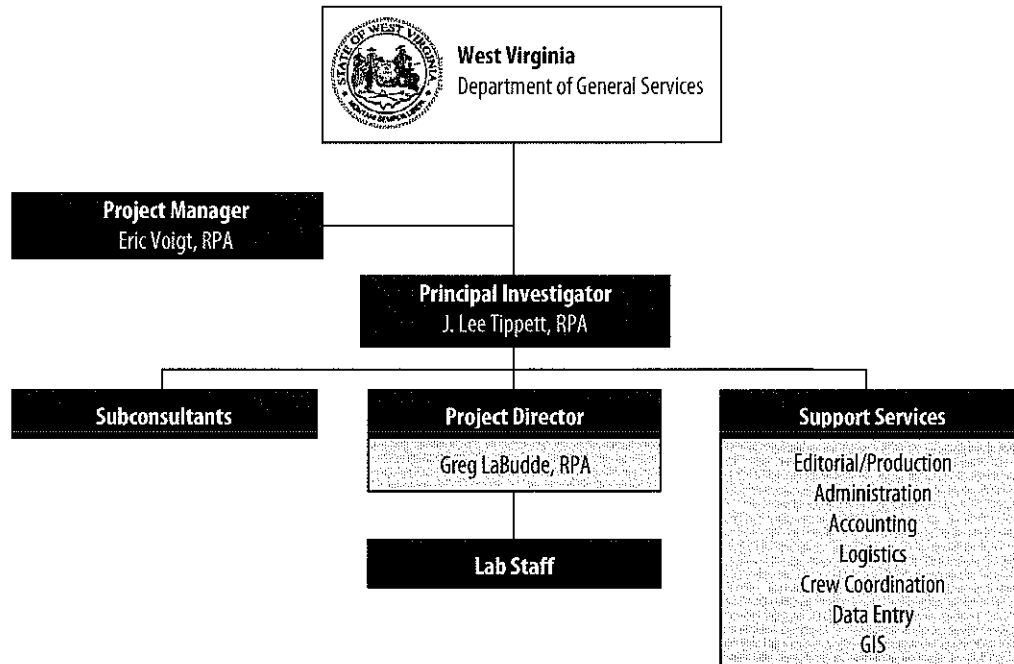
STATE OF WEST VIRGINIA
MONTANI SEMPER LIBERI

West Virginia
Department of General Services

Project Manager
Eric Voigt, RPA

Principal Investigator
J. Lee Tippett, RPA

Subconsultants

Project Director
Greg LaBudde, RPA

Lab Staff

Support Services
Editorial/Production
Administration
Accounting
Logistics
Crew Coordination
Data Entry
GIS